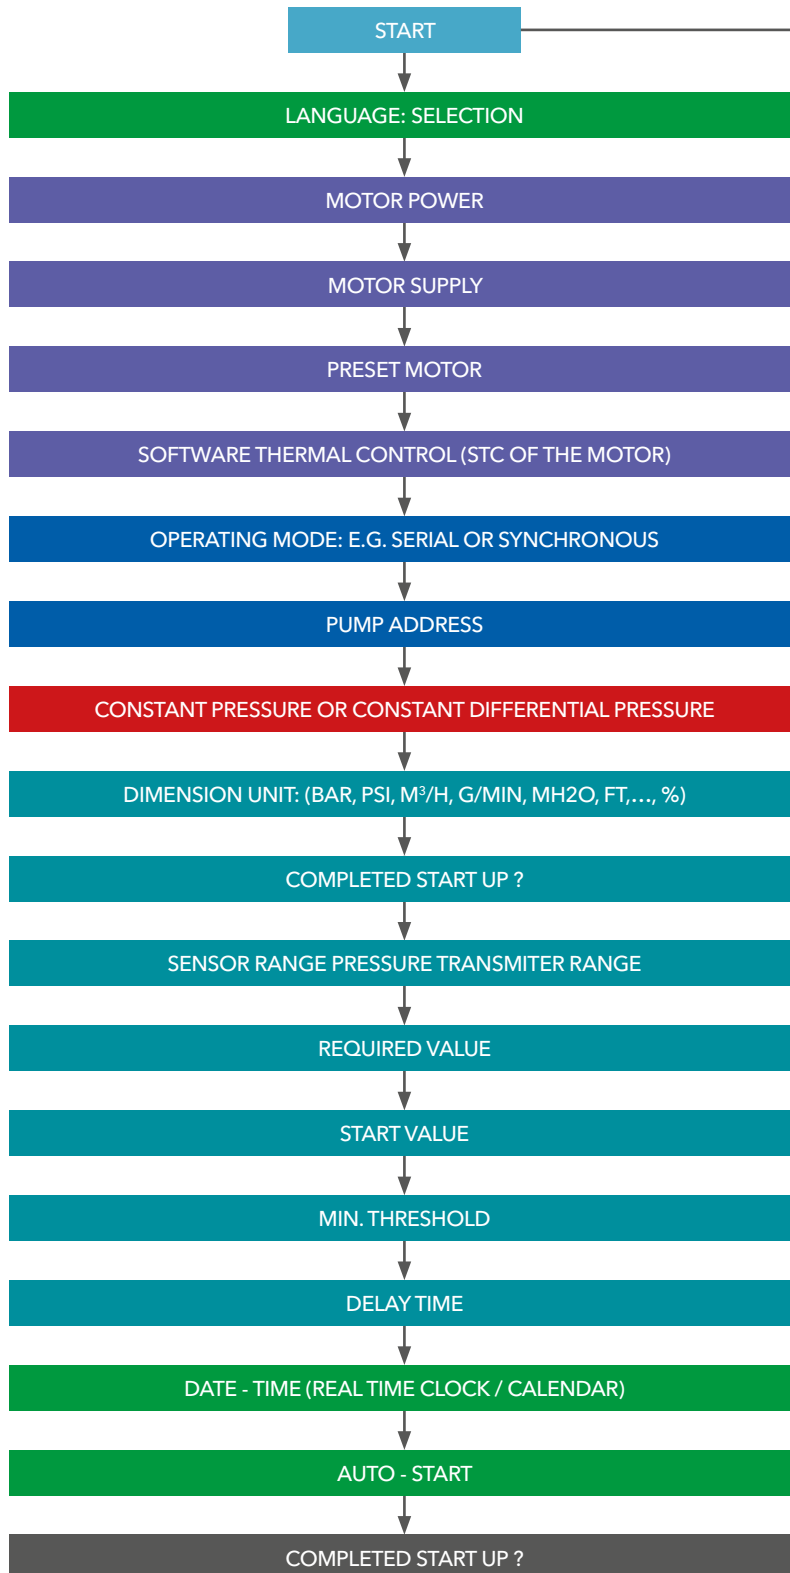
START

LANGUAGE: SELECTION

MOTOR POWER

MOTOR SUPPLY

PRESET MOTOR

SOFTWARE THERMAL CONTROL (STC OF THE MOTOR)

OPERATING MODE: E.G. SERIAL OR SYNCHRONOUS

PUMP ADDRESS

CONSTANT PRESSURE OR CONSTANT DIFFERENTIAL PRESSURE

DIMENSION UNIT: (BAR, PSI, $M^3$/H, G/MIN, MH2O, FT,..., %)

COMPLETED START UP ?

SENSOR RANGE PRESSURE TRANSMITER RANGE

REQUIRED VALUE

START VALUE

MIN. THRESHOLD

DELAY TIME

DATE - TIME (REAL TIME CLOCK / CALENDAR)

AUTO - START

COMPLETED START UP ?